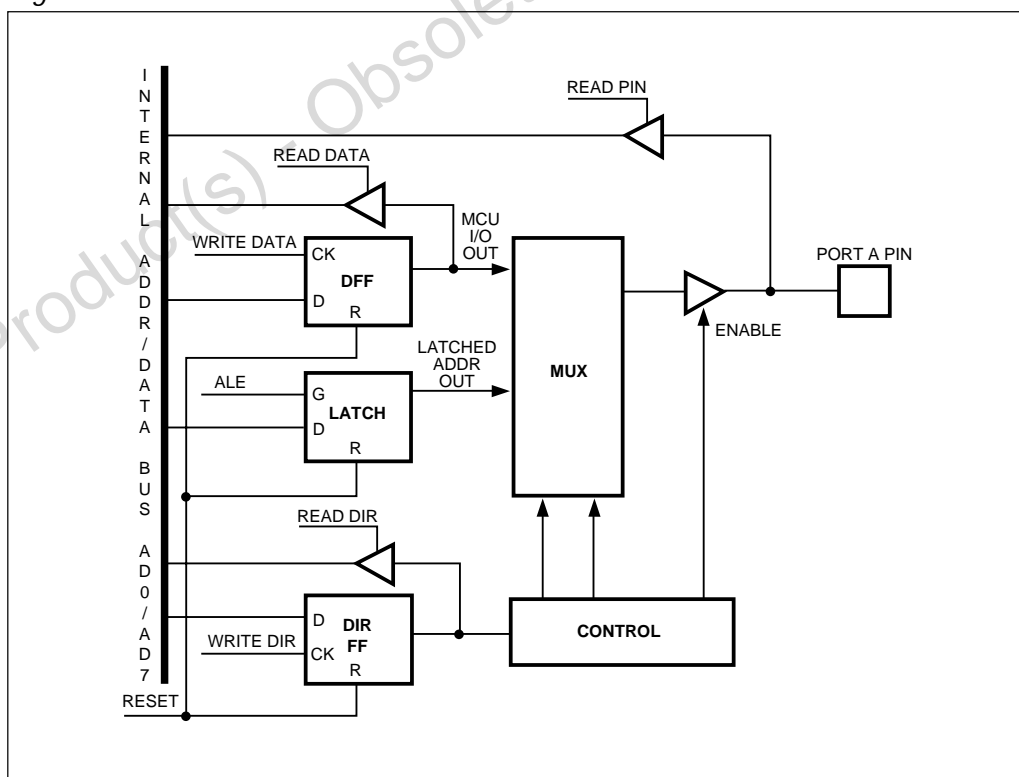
Obsolete Product(s) - Obsolete

INTERNAL ADDR/DATA BUS AD0/AD7

READ PIN

READ DATA

MCU I/O OUT

WRITE DATA

CK

DFF

D

R

PORT A PIN

ENABLE

LATCHED ADDR OUT

MUX

ALE

G

LATCH

D

R

READ DIR

D

DIR FF

WRITE DIR

CK

R

CONTROL

RESET